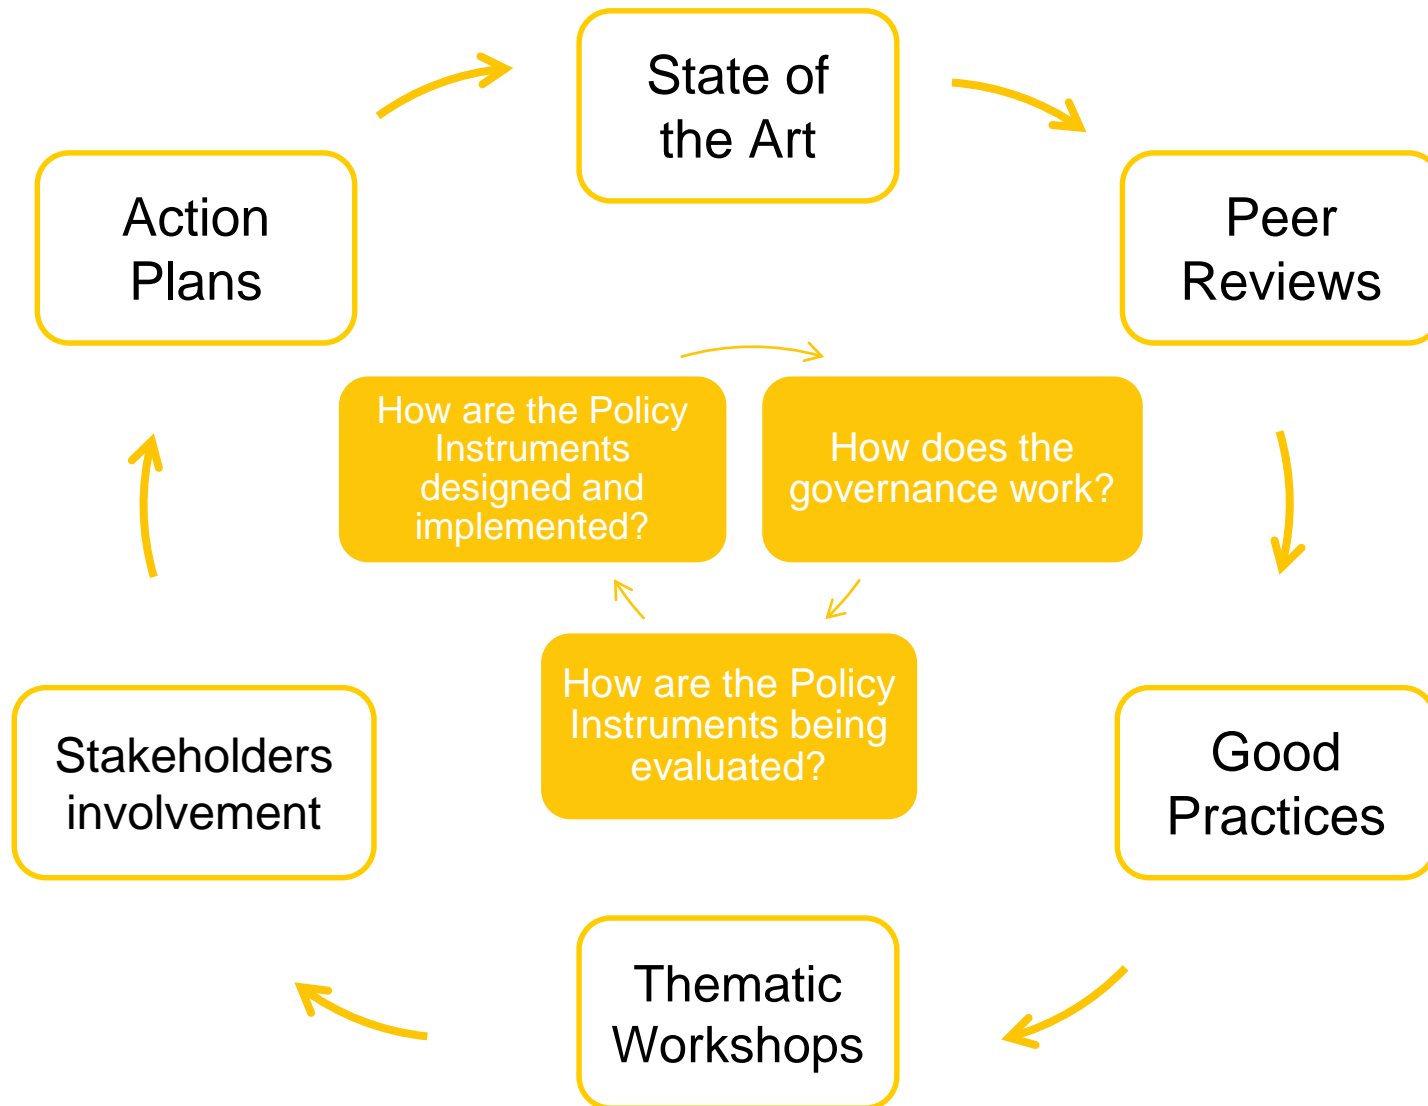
State of the Art

Peer Reviews

Good Practices

Thematic Workshops

Stakeholders involvement

Action Plans

How are the Policy Instruments designed and implemented?

How does the governance work?

How are the Policy Instruments being evaluated?